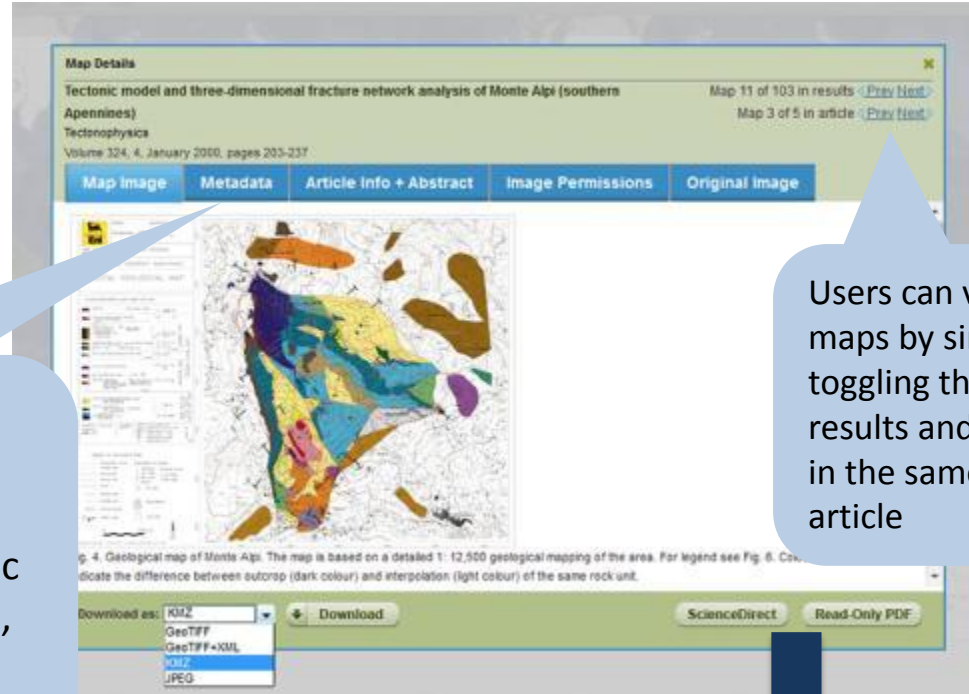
Map Details

Tectonic model and three-dimensional fracture network analysis of Monte Alpi (southern Apennines)

Tectonophysica

Volume 324, 4, January 2000, pages 203-237

Map 11 of 103 in results ‹Prev Next›

Map 3 of 5 in article ‹Prev Next›

Map Image | Metadata | Article Info + Abstract | Image Permissions | Original Image

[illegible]g. 4. Geological map of Monte Alpi. The map is based on a detailed 1: 12,500 geological mapping of the area. For legend see Fig. 6. Co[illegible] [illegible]dicate the difference between outcrop (dark colour) and interpolation (light colour) of the same rock unit.

Download as: KMZ

GeoTIFF
GeoTIFF+XML
KMZ
JPEG

Download

ScienceDirect

Read-Only PDF

Users can v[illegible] maps by si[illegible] toggling th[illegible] results and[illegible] in the sam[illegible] article

c

,